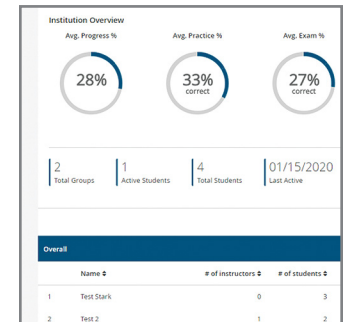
Institution Overview

Avg. Progress %

28%

Avg. Practice %

33%
correct

Avg. Exam %

27%
correct

2
Total Groups

1
Active Students

4
Total Students

01/15/2020
Last Active

Overall

| | Name ⬍ | # of instructors ⬍ | # of students ⬍ |
|---|---|---|---|
| 1 | Test Stark | 0 | 3 |
| 2 | Test 2 | 1 | 2 |